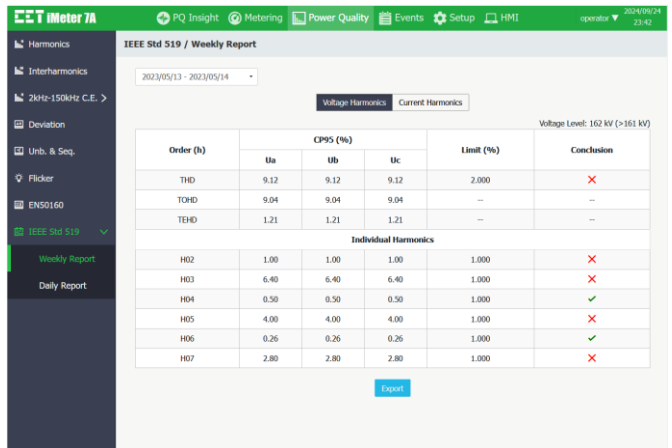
CET iMeter 7A
PQ Insight
Metering
Power Quality
Events
Setup
HMI
operator
2024/09/24
23:42

Harmonics
Interharmonics
2kHz-150kHz C.E.
Deviation
Unb. & Seq.
Flicker
EN50160
IEEE Std 519
Weekly Report
Daily Report

IEEE Std 519 / Weekly Report

2023/05/13 - 2023/05/14

Voltage Harmonics
Current Harmonics

Voltage Level: 162 kV (>161 kV)

| Order (h) | CP95 (%) Ua | CP95 (%) Ub | CP95 (%) Uc | Limit (%) | Conclusion |
|---|---|---|---|---|---|
| THD | 9.12 | 9.12 | 9.12 | 2.000 | ✕ |
| TOHD | 9.04 | 9.04 | 9.04 | -- | -- |
| TEHD | 1.21 | 1.21 | 1.21 | -- | -- |
| Individual Harmonics | | | | | |
| H02 | 1.00 | 1.00 | 1.00 | 1.000 | ✕ |
| H03 | 6.40 | 6.40 | 6.40 | 1.000 | ✕ |
| H04 | 0.50 | 0.50 | 0.50 | 1.000 | ✓ |
| H05 | 4.00 | 4.00 | 4.00 | 1.000 | ✕ |
| H06 | 0.26 | 0.26 | 0.26 | 1.000 | ✓ |
| H07 | 2.80 | 2.80 | 2.80 | 1.000 | ✕ |

Export